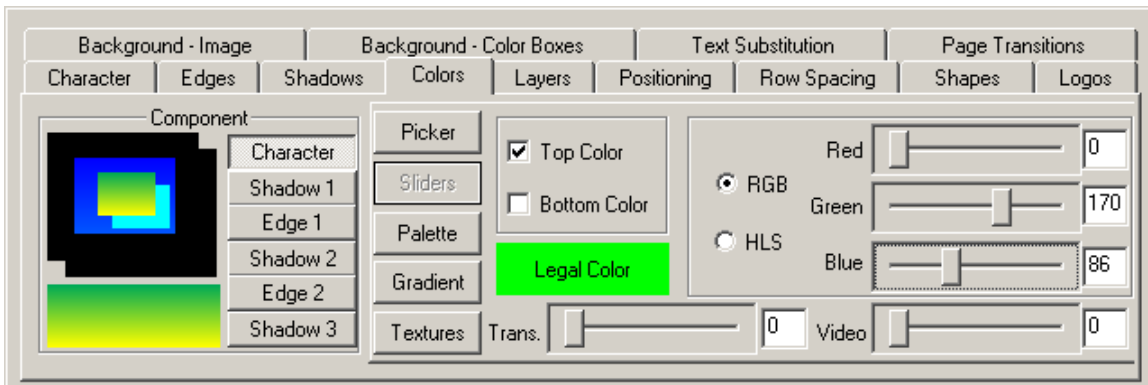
Background - Image | Background - Color Boxes | Text Substitution | Page Transitions

Character | Edges | Shadows | Colors | Layers | Positioning | Row Spacing | Shapes | Logos

Component

Character
Shadow 1
Edge 1
Shadow 2
Edge 2
Shadow 3

Picker
Sliders
Palette
Gradient
Textures

Top Color
Bottom Color

Legal Color

RGB
HLS

Red 0
Green 170
Blue 86

Trans. 0
Video 0